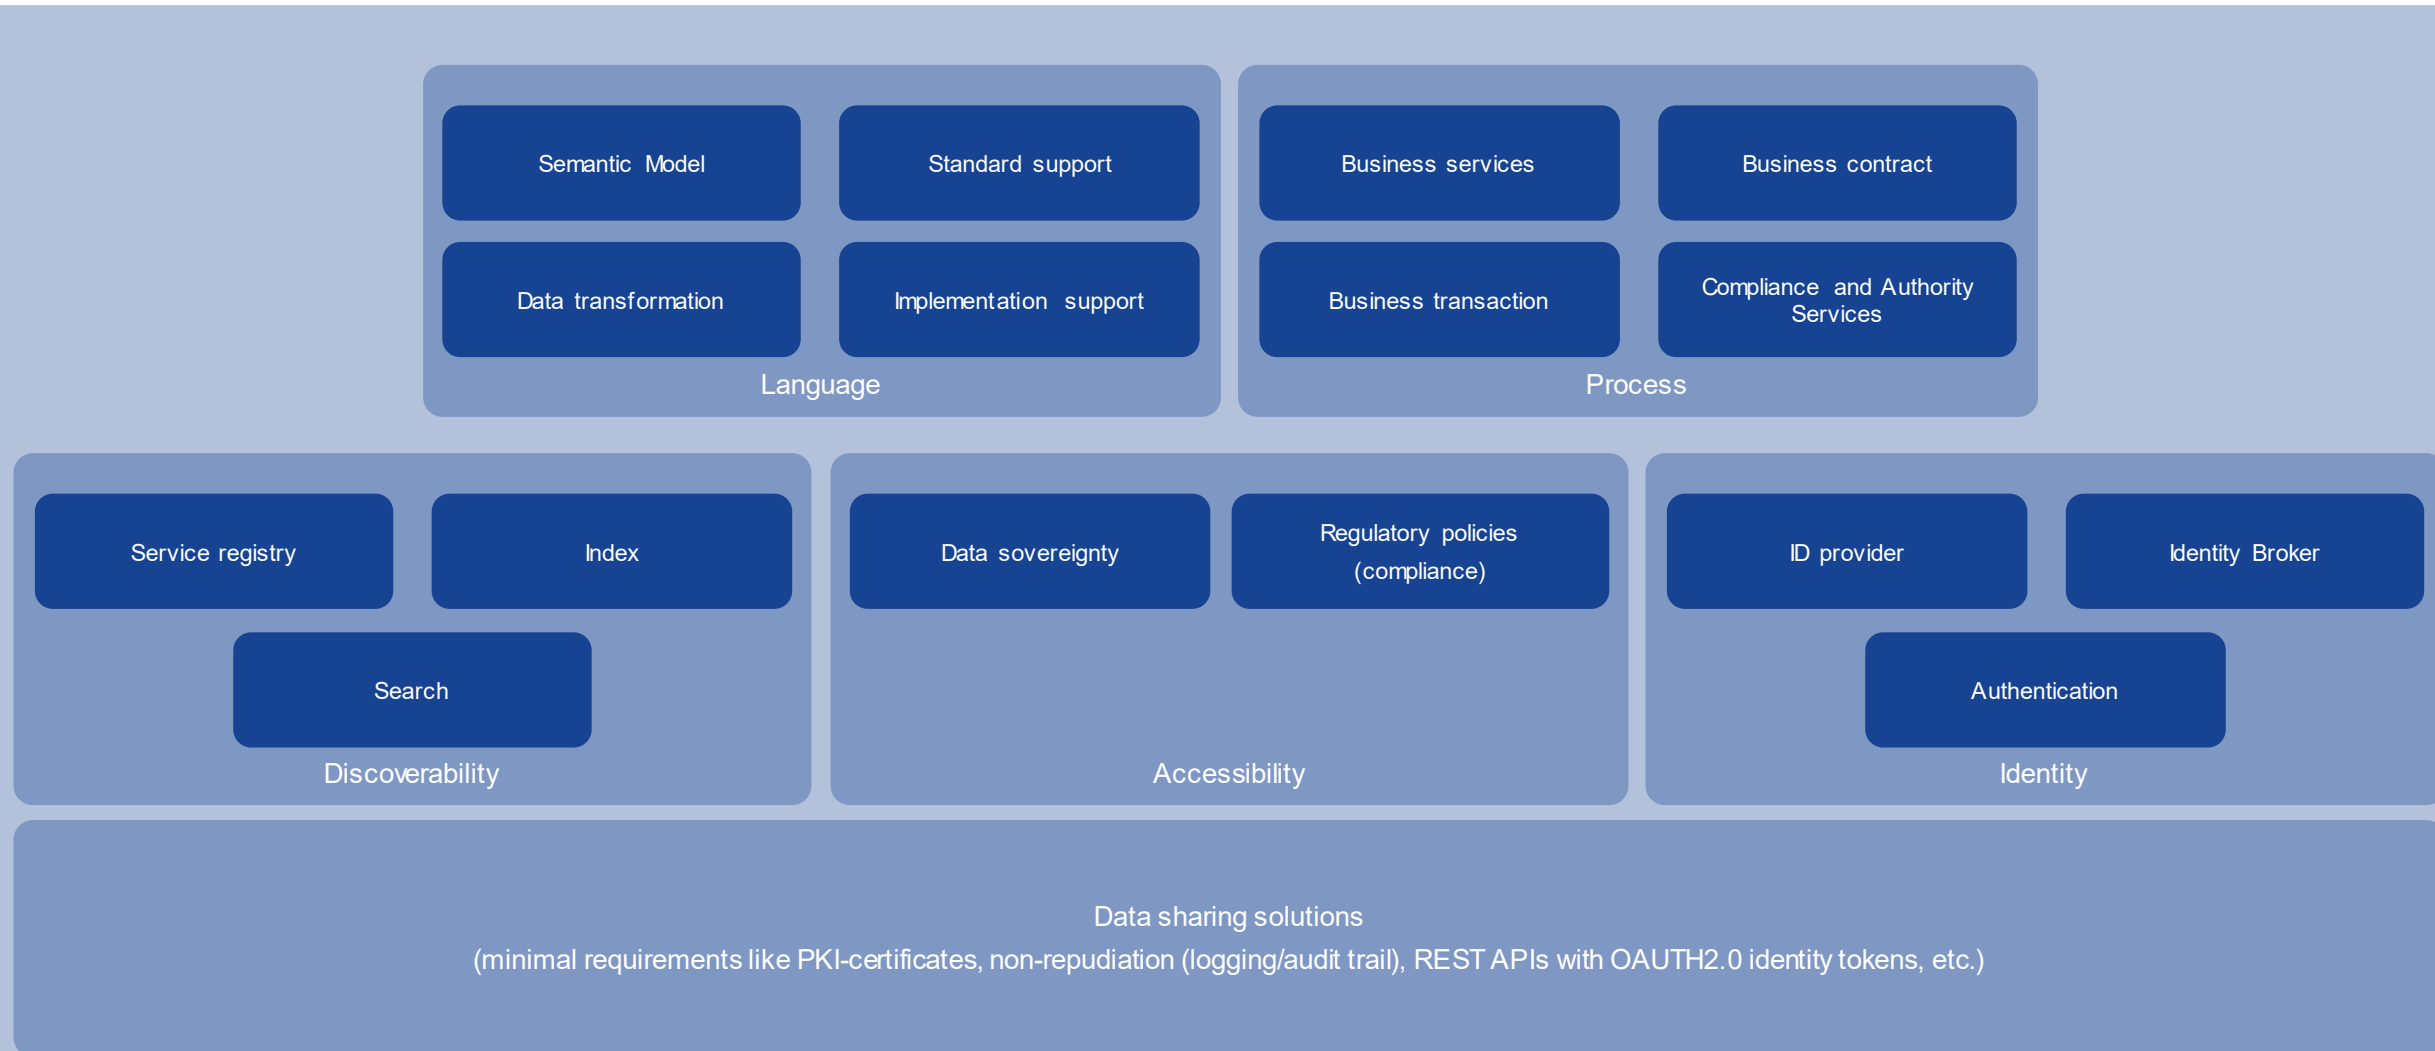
Semantic Model

Standard support

Data transformation

Implementation support

Language

Business services

Business contract

Business transaction

Compliance and Authority Services

Process

Service registry

Index

Search

Discoverability

Data sovereignty

Regulatory policies (compliance)

Accessibility

ID provider

Identity Broker

Authentication

Identity

Data sharing solutions
(minimal requirements like PKI-certificates, non-repudiation (logging/audit trail), REST APIs with OAUTH2.0 identity tokens, etc.)